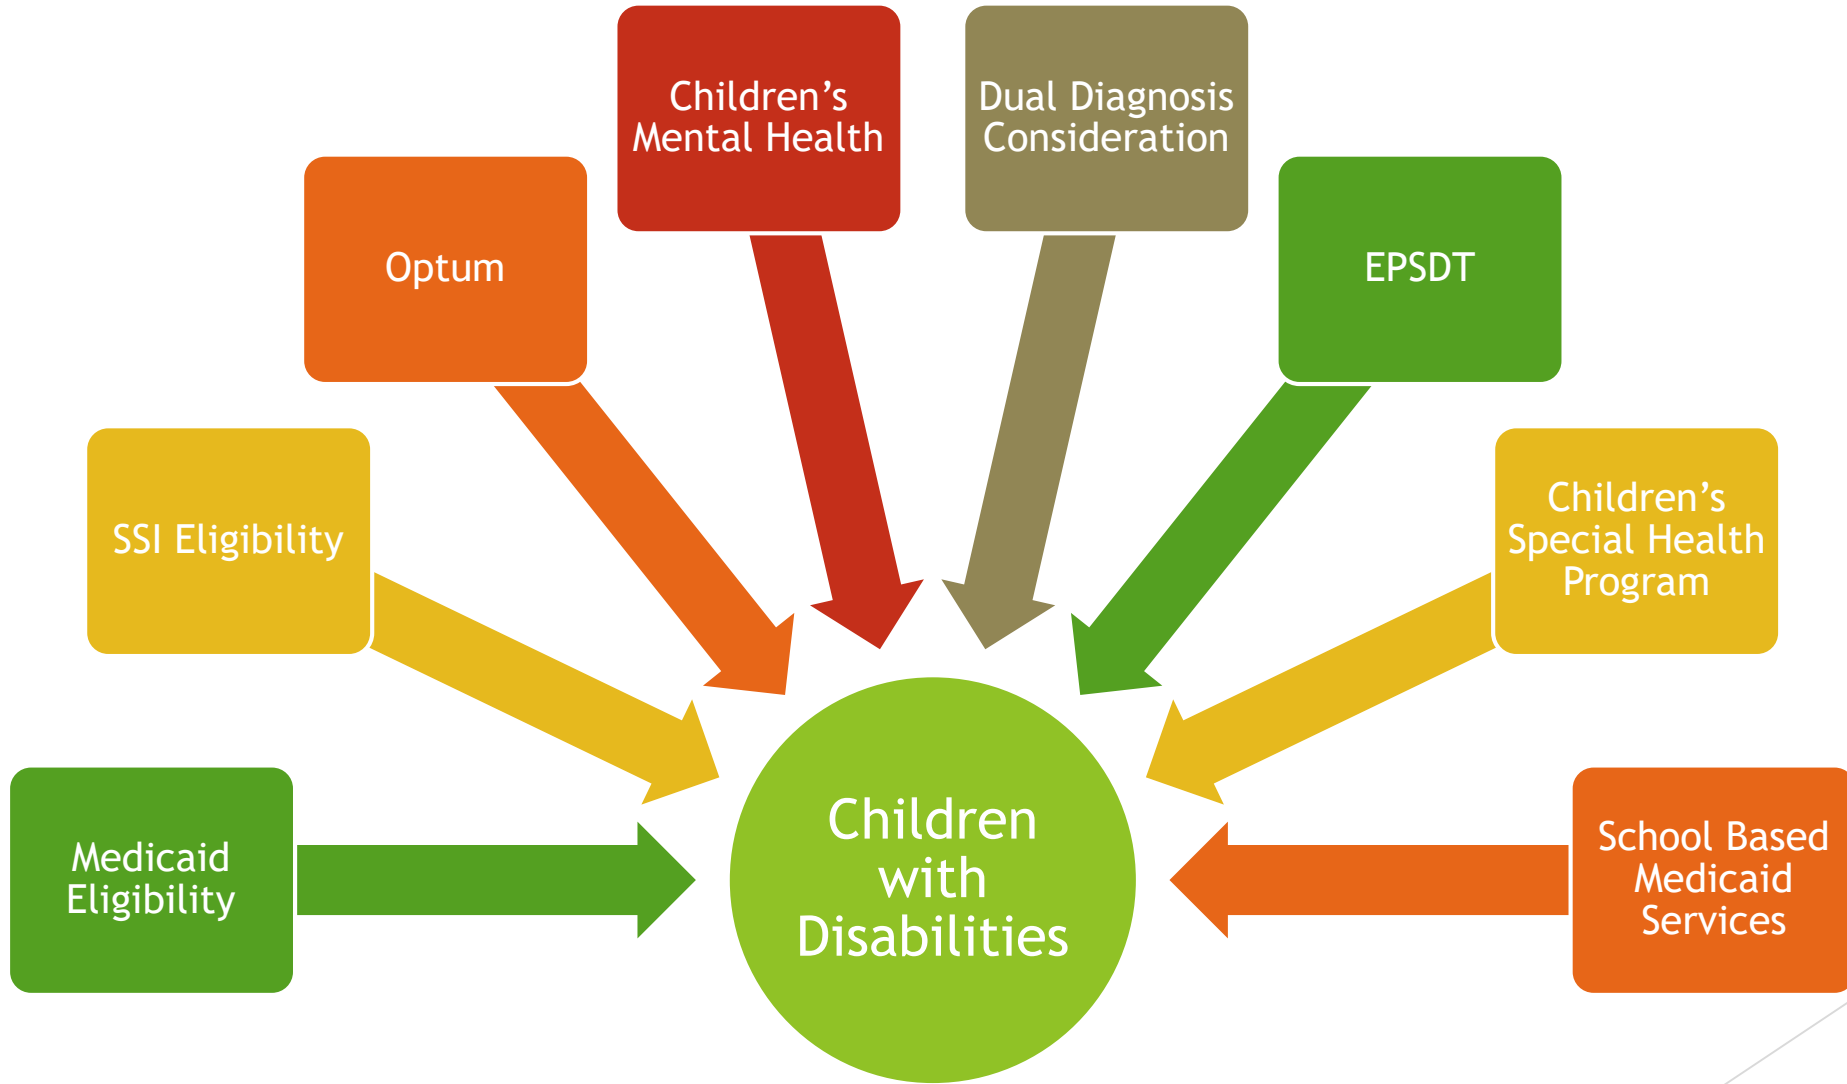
Medicaid Eligibility

SSI Eligibility

Optum

Children's Mental Health

Dual Diagnosis Consideration

EPSDT

Children's Special Health Program

School Based Medicaid Services

Children with Disabilities